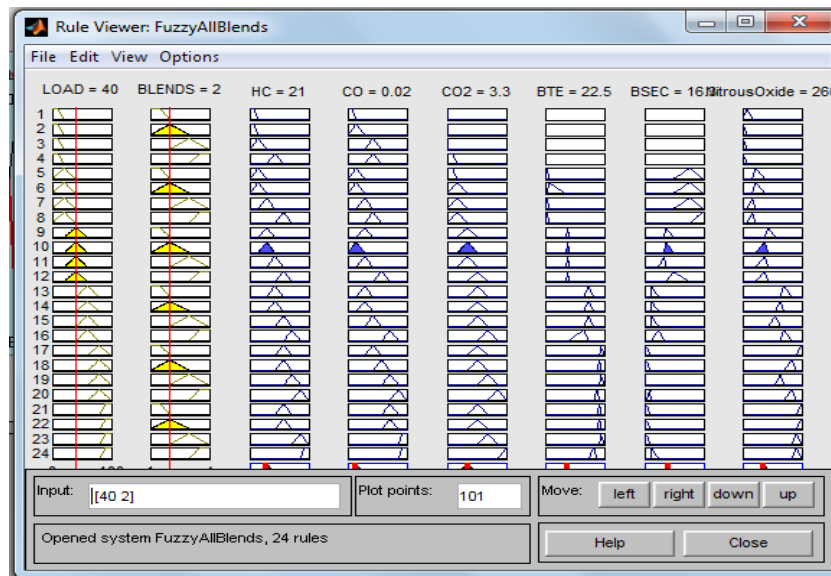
Rule Viewer: FuzzyAllBlends

File Edit View Options

LOAD = 40 BLENDS = 2 HC = 21 CO = 0.02 CO2 = 3.3 BTE = 22.5 BSEC = 16.1 NitrousOxide = 26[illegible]

1
2
3
4
5
6
7
8
9
10
11
12
13
14
15
16
17
18
19
20
21
22
23
24

Input: [40 2]

Plot points: 101

Move: left right down up

Opened system FuzzyAllBlends, 24 rules

Help

Close